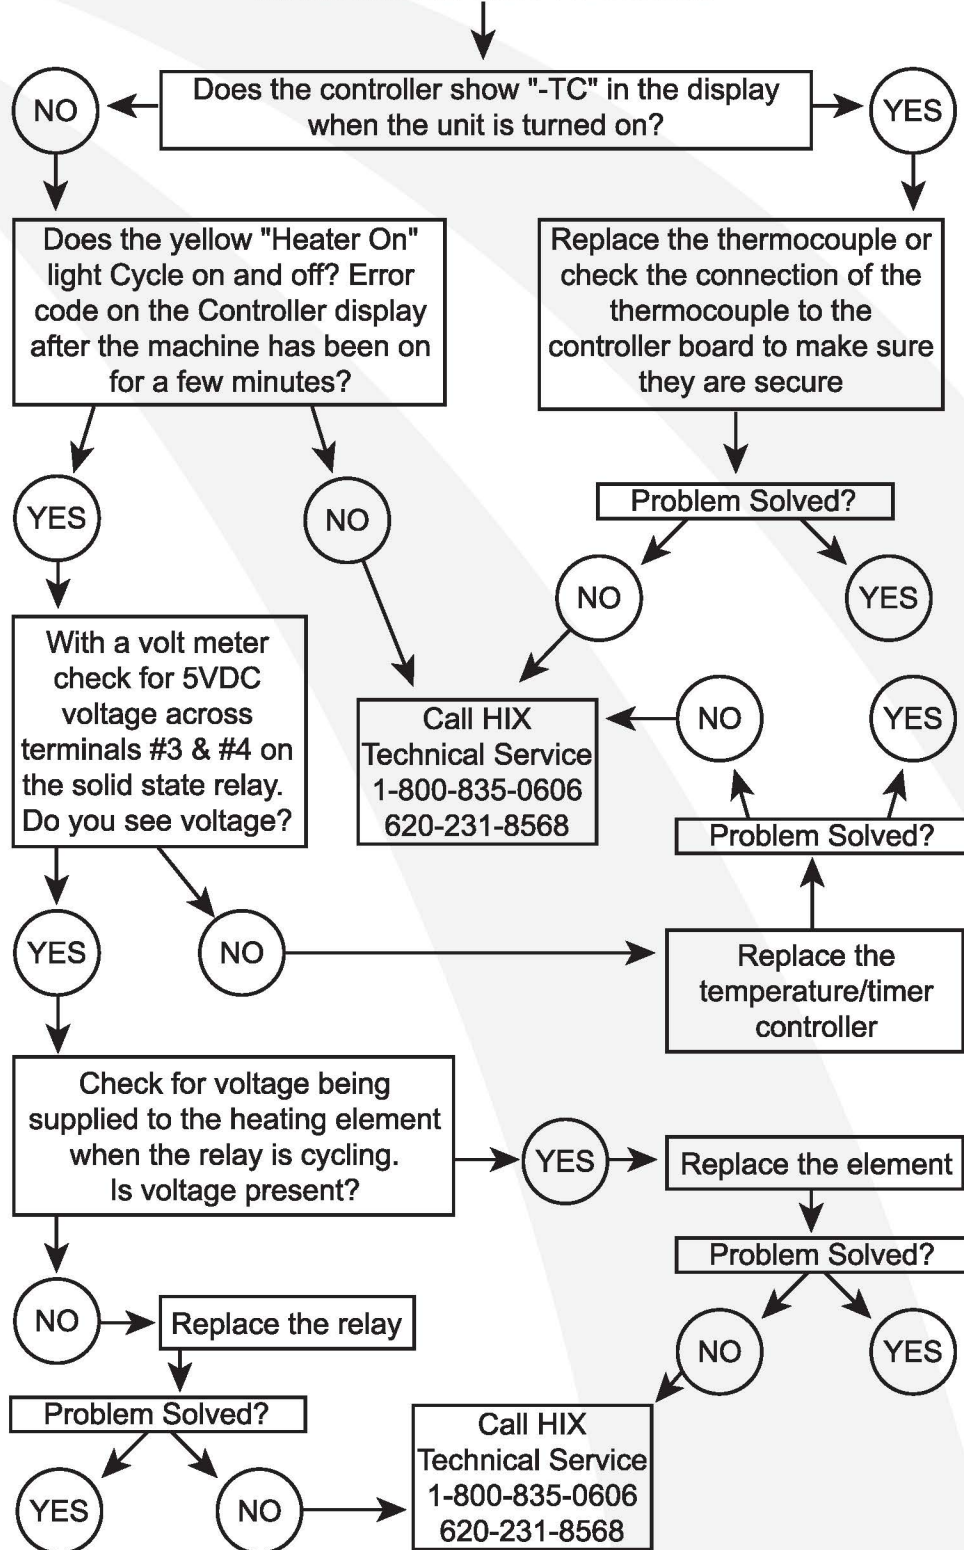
NO

Does the controller show "-TC" in the display when the unit is turned on?

YES

Does the yellow "Heater On" light Cycle on and off? Error code on the Controller display after the machine has been on for a few minutes?

Replace the thermocouple or check the connection of the thermocouple to the controller board to make sure they are secure

YES

NO

Problem Solved?

NO

YES

With a volt meter check for 5VDC voltage across terminals #3 & #4 on the solid state relay. Do you see voltage?

Call HIX Technical Service 1-800-835-0606 620-231-8568

NO

YES

Problem Solved?

YES

NO

Replace the temperature/timer controller

Check for voltage being supplied to the heating element when the relay is cycling. Is voltage present?

YES

Replace the element

Problem Solved?

NO

Replace the relay

NO

YES

Problem Solved?

Call HIX Technical Service 1-800-835-0606 620-231-8568

YES

NO